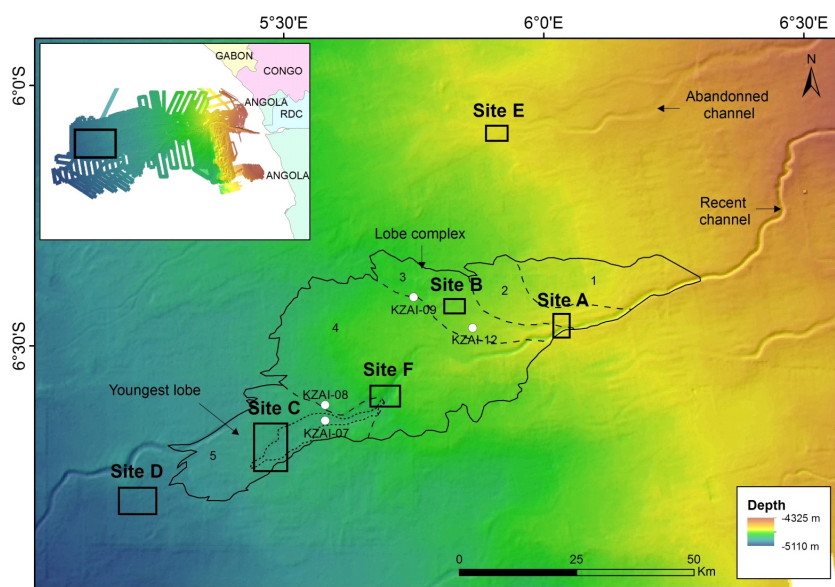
5°30'E
6°0'E
6°30'E
6°0'S
6°30'S
GABON
CONGO
ANGOLA
RDC
ANGOLA
N
Site E
Abandonned channel
Recent channel
Lobe complex
3
Site B
2
Site A
1
KZAI-09
4
KZAI-12
Site F
Youngest lobe
KZAI-08
Site C
KZAI-07
5
Site D
Depth
-4325 m
-5110 m
0
25
50
Km